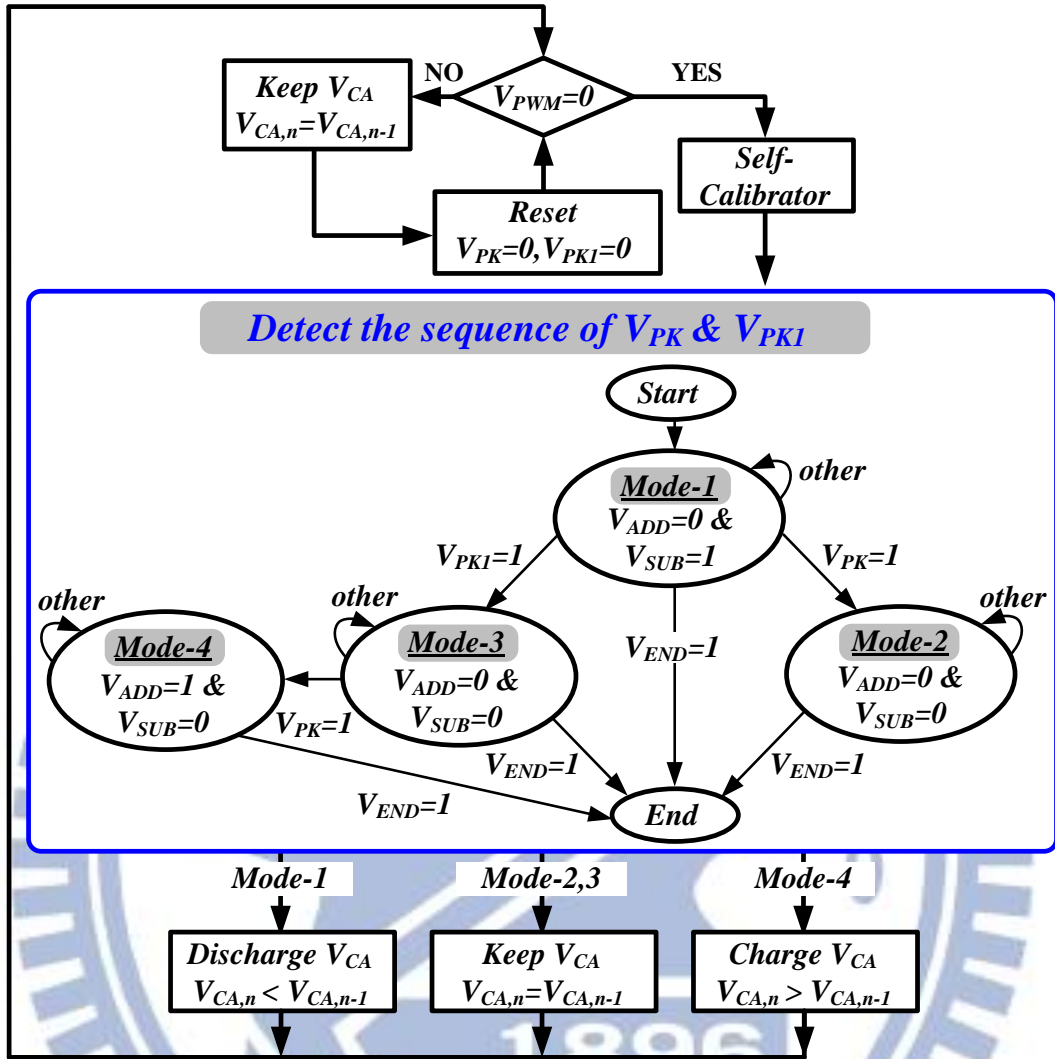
NO

YES

$V_{PWM}=0$

Keep $V_{CA}$
$V_{CA,n}=V_{CA,n-1}$

Reset
$V_{PK}=0, V_{PK1}=0$

Self-Calibrator

Detect the sequence of $V_{PK}$ & $V_{PK1}$

Start

other

Mode-1
$V_{ADD}=0$ &
$V_{SUB}=1$

$V_{PK1}=1$

$V_{PK}=1$

other

other

other

Mode-4
$V_{ADD}=1$ &
$V_{SUB}=0$

Mode-3
$V_{ADD}=0$ &
$V_{SUB}=0$

$V_{END}=1$

Mode-2
$V_{ADD}=0$ &
$V_{SUB}=0$

$V_{PK}=1$

$V_{END}=1$

$V_{END}=1$

$V_{END}=1$

End

Mode-1

Mode-2,3

Mode-4

Discharge $V_{CA}$
$V_{CA,n} < V_{CA,n-1}$

Keep $V_{CA}$
$V_{CA,n}=V_{CA,n-1}$

Charge $V_{CA}$
$V_{CA,n} > V_{CA,n-1}$

1896